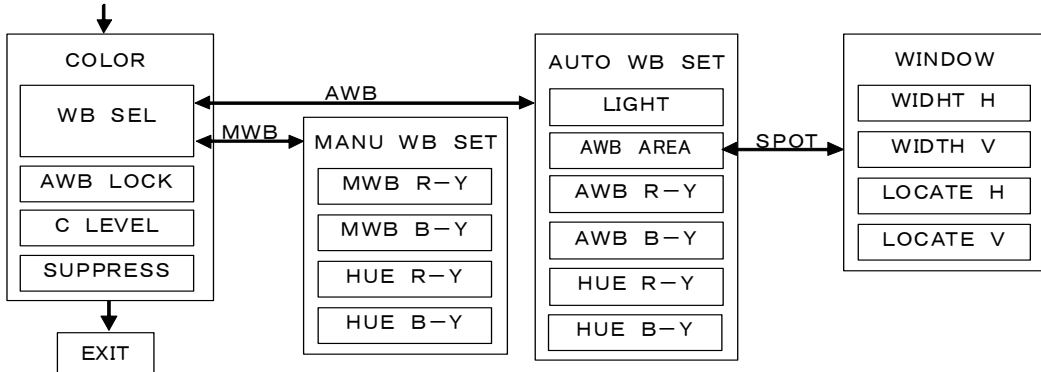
COLOR
WB SEL
AWB LOCK
C LEVEL
SUPPRESS
EXIT

AWB
MWB

MANU WB SET
MWB R−Y
MWB B−Y
HUE R−Y
HUE B−Y

AUTO WB SET
LIGHT
AWB AREA
AWB R−Y
AWB B−Y
HUE R−Y
HUE B−Y

SPOT

WINDOW
WIDHT H
WIDTH V
LOCATE H
LOCATE V